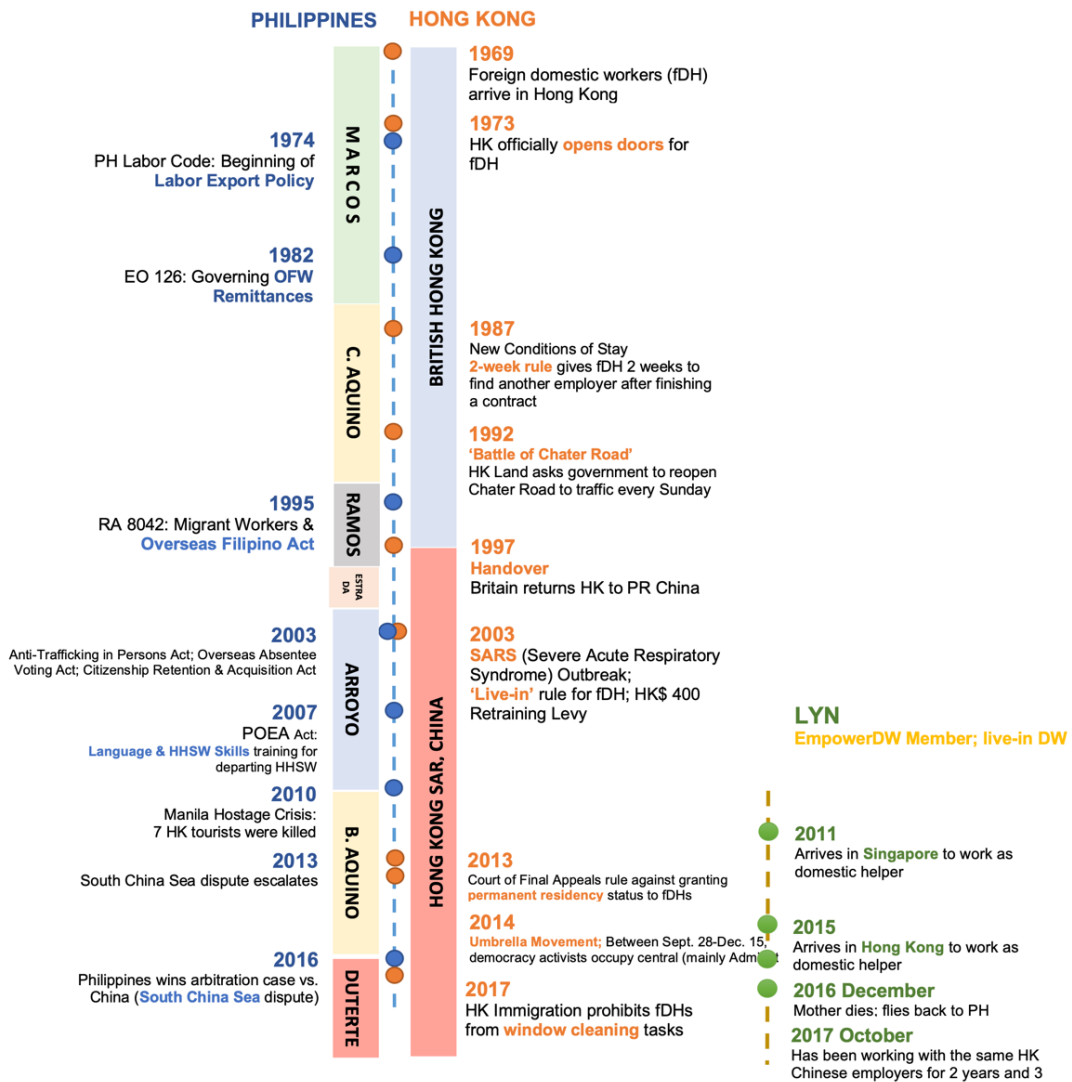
PHILIPPINES HONG KONG

1969
Foreign domestic workers (fDH) arrive in Hong Kong

1973
HK officially opens doors for fDH

1974
PH Labor Code: Beginning of Labor Export Policy

MARCOS

1982
EO 126: Governing OFW Remittances

BRITISH HONG KONG

C. AQUINO

1987
New Conditions of Stay
2-week rule gives fDH 2 weeks to find another employer after finishing a contract

1992
'Battle of Chater Road'
HK Land asks government to reopen Chater Road to traffic every Sunday

1995
RA 8042: Migrant Workers & Overseas Filipino Act

RAMOS

1997
Handover
Britain returns HK to PR China

ESTRADA

2003
Anti-Trafficking in Persons Act; Overseas Absentee Voting Act; Citizenship Retention & Acquisition Act

ARROYO

2003
SARS (Severe Acute Respiratory Syndrome) Outbreak;
'Live-in' rule for fDH; HK$ 400 Retraining Levy

2007
POEA Act:
Language & HHSW Skills training for departing HHSW

HONG KONG SAR, CHINA

LYN
EmpowerDW Member; live-in DW

2010
Manila Hostage Crisis:
7 HK tourists were killed

B. AQUINO

2011
Arrives in Singapore to work as domestic helper

2013
South China Sea dispute escalates

2013
Court of Final Appeals rule against granting permanent residency status to fDHs

2014
Umbrella Movement; Between Sept. 28-Dec. 15, democracy activists occupy central (mainly Admi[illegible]

2015
Arrives in Hong Kong to work as domestic helper

2016
Philippines wins arbitration case vs. China (South China Sea dispute)

DUTERTE

2017
HK Immigration prohibits fDHs from window cleaning tasks

2016 December
Mother dies: flies back to PH

2017 October
Has been working with the same HK Chinese employers for 2 years and 3